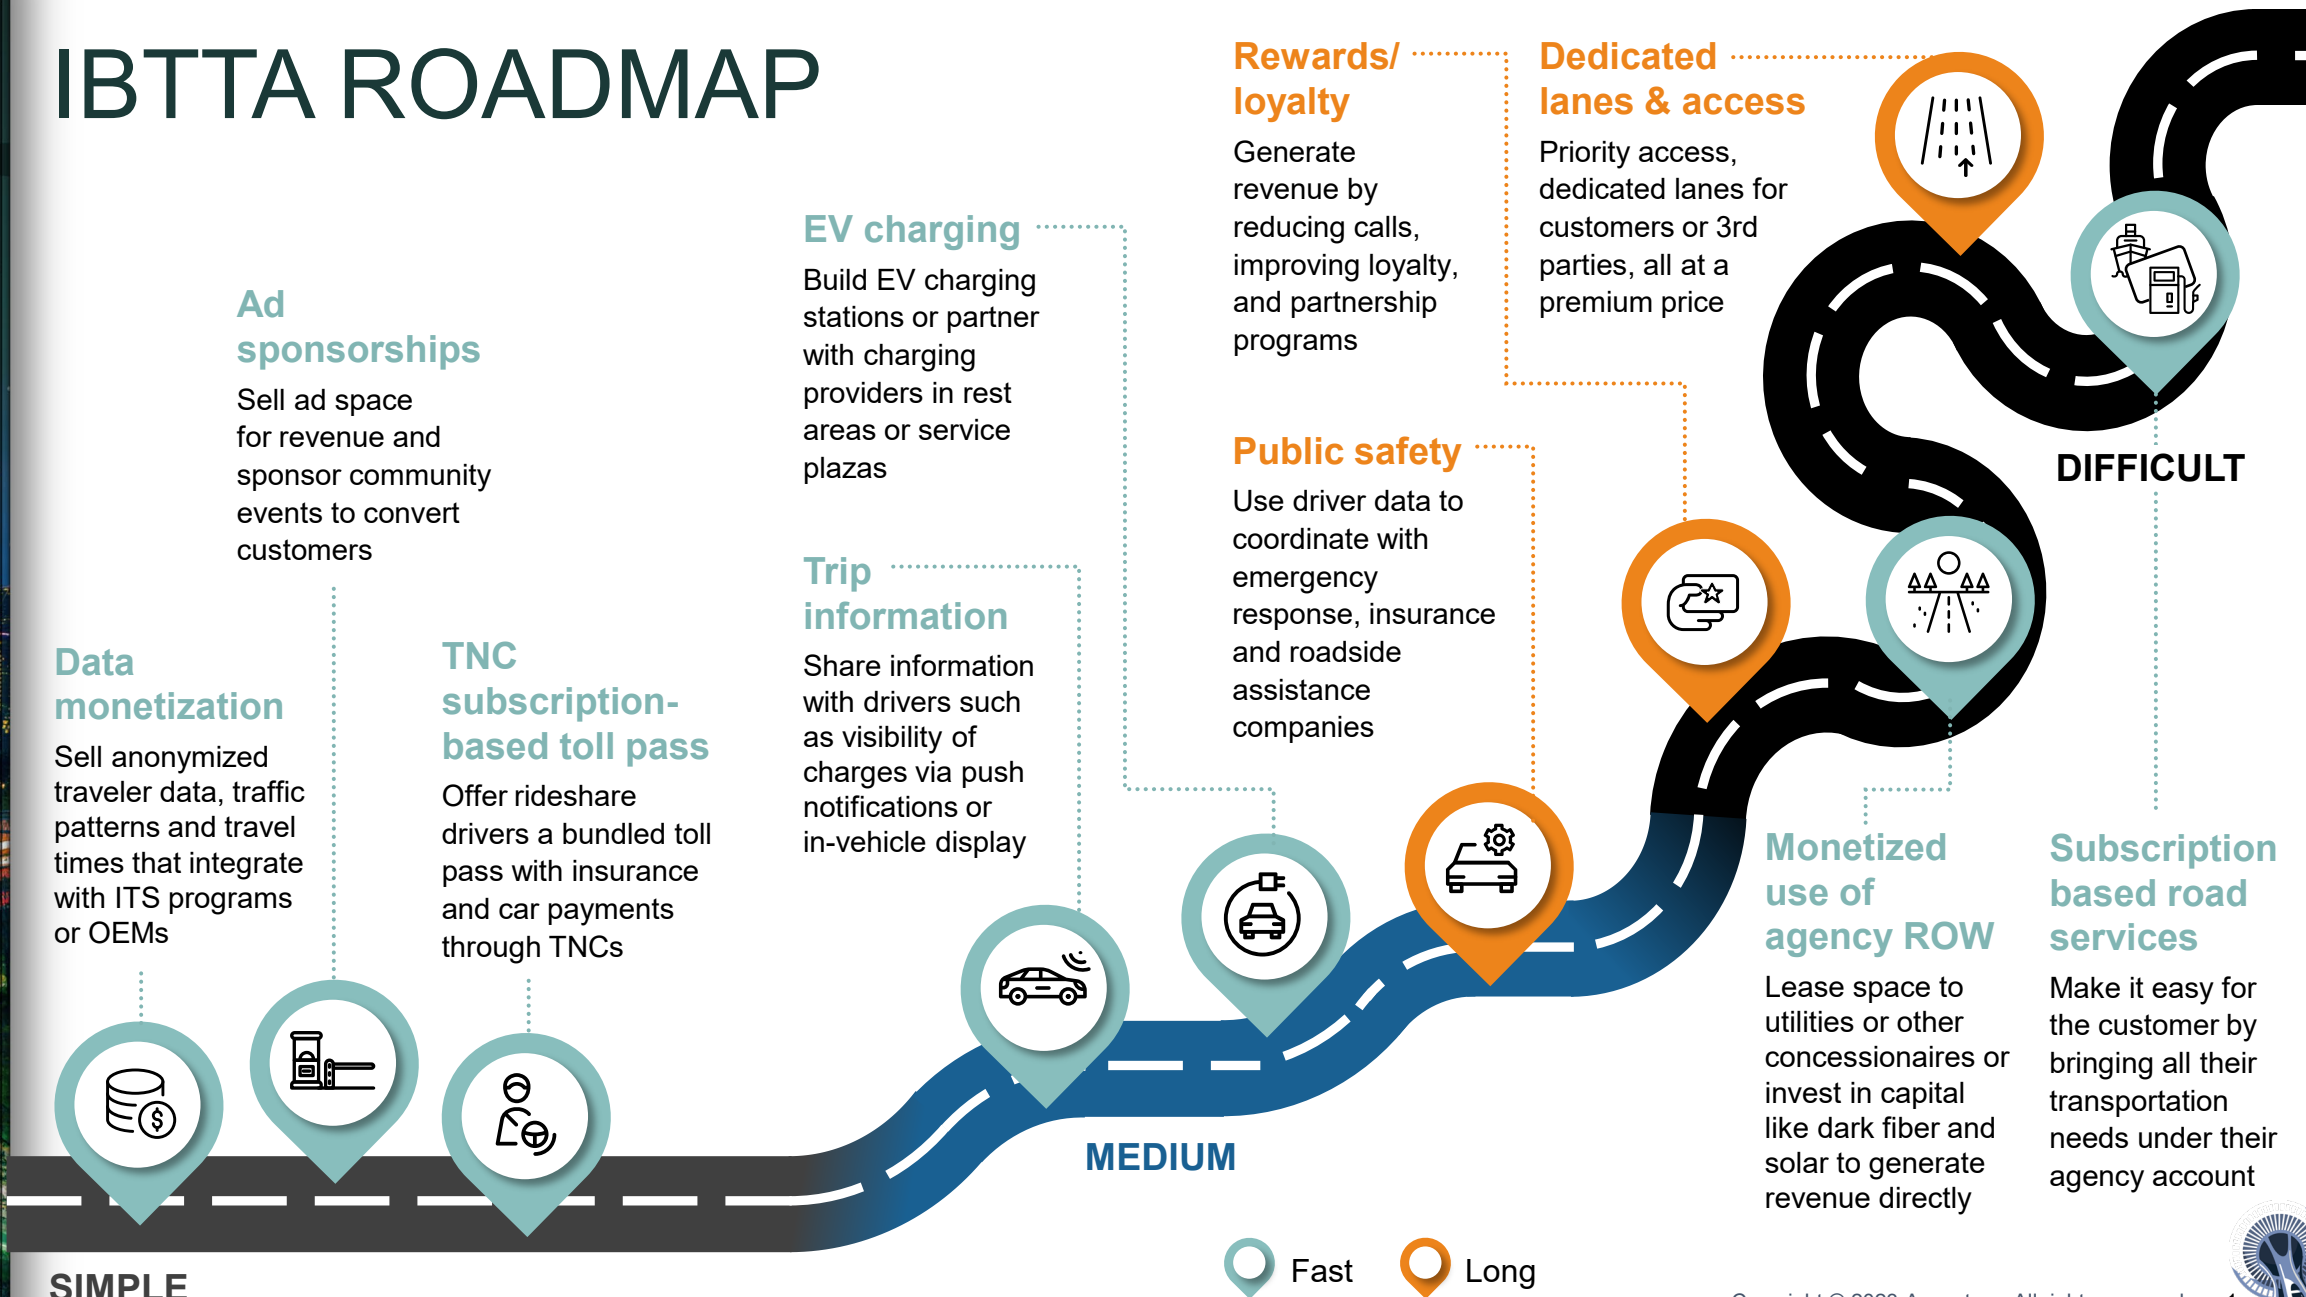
IBTTA ROADMAP

Data monetization
Sell anonymized traveler data, traffic patterns and travel times that integrate with ITS programs or OEMs

Ad sponsorships
Sell ad space for revenue and sponsor community events to convert customers

TNC subscription-based toll pass
Offer rideshare drivers a bundled toll pass with insurance and car payments through TNCs

EV charging
Build EV charging stations or partner with charging providers in rest areas or service plazas

Trip information
Share information with drivers such as visibility of charges via push notifications or in-vehicle display

Rewards/ loyalty
Generate revenue by reducing calls, improving loyalty, and partnership programs

Public safety
Use driver data to coordinate with emergency response, insurance and roadside assistance companies

Dedicated lanes & access
Priority access, dedicated lanes for customers or 3rd parties, all at a premium price

DIFFICULT

Monetized use of agency ROW
Lease space to utilities or other concessionaires or invest in capital like dark fiber and solar to generate revenue directly

Subscription based road services
Make it easy for the customer by bringing all their transportation needs under their agency account

MEDIUM

SIMPLE

Fast
Long

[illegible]